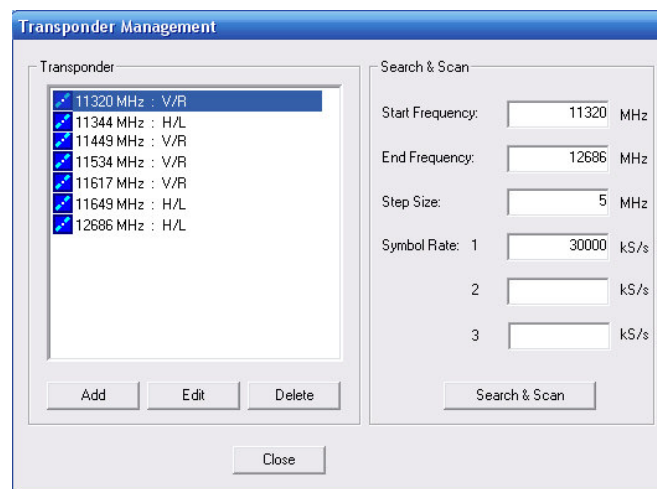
Transponder Management

Transponder

11320 MHz : V/R
11344 MHz : H/L
11449 MHz : V/R
11534 MHz : V/R
11617 MHz : V/R
11649 MHz : H/L
12686 MHz : H/L

Add Edit Delete

Search & Scan

Start Frequency: 11320 MHz

End Frequency: 12686 MHz

Step Size: 5 MHz

Symbol Rate: 1 30000 kS/s

2 kS/s

3 kS/s

Search & Scan

Close